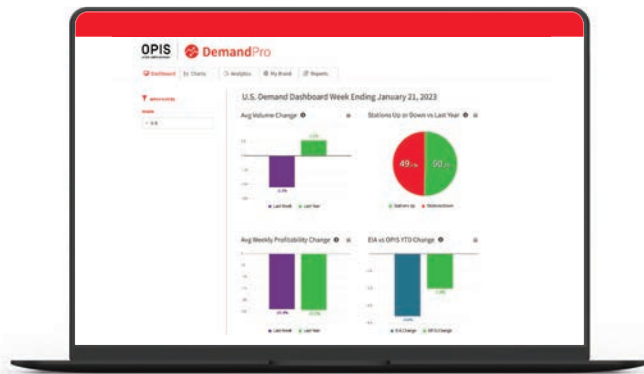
OPIS

DemandPro

Dashboard Charts Analytics My Brand Reports

U.S. Demand Dashboard Week Ending January 21, 2023

Avg Volume Change

Stations Up or Down vs Last Year

49%

50%

Last Week Last Year

Stations Up Stations Down

Avg Weekly Profitability Change

EIA vs OPIS YTD Change

Last Week Last Year

EIA Change OPIS Change